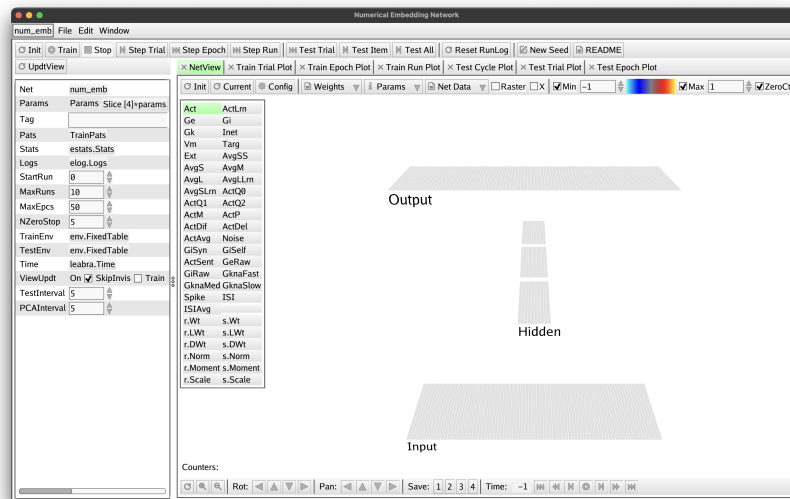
Numerical Embedding Network

num_emb File Edit Window

Init Train Stop Step Trial Step Epoch Step Run Test Trial Test Item Test All Reset RunLog New Seed README

UpdtView

| Net | num_emb |
|---|---|
| Params | Params Slice [4]=params |
| Tag | |
| Pats | TrainPats |
| Stats | estats.Stats |
| Logs | elog.Logs |
| StartRun | 0 |
| MaxRuns | 10 |
| MaxEpcs | 50 |
| NZeroStop | 5 |
| TrainEnv | env.FixedTable |
| TestEnv | env.FixedTable |
| Time | leabra.Time |
| ViewUpdt | On SkipInvis Train |
| TestInterval | 5 |
| PCAInterval | 5 |

× NetView × Train Trial Plot × Train Epoch Plot × Train Run Plot × Test Cycle Plot × Test Trial Plot × Test Epoch Plot

Init Current Config Weights Params Net Data Raster X Min -1 Max 1 ZeroCt

| Act | ActLrn |
|---|---|
| Ge | Gi |
| Gk | Inet |
| Vm | Targ |
| Ext | AvgSS |
| AvgS | AvgM |
| AvgL | AvgLLrn |
| AvgSLrn | ActQ0 |
| ActQ1 | ActQ2 |
| ActM | ActP |
| ActDif | ActDel |
| ActAvg | Noise |
| GiSyn | GiSelf |
| ActSent | GeRaw |
| GiRaw | GknaFast |
| GknaMed | GknaSlow |
| Spike | ISI |
| ISIAvg | |
| r.Wt | s.Wt |
| r.LWt | s.LWt |
| r.DWt | s.DWt |
| r.Norm | s.Norm |
| r.Moment | s.Moment |
| r.Scale | s.Scale |

Output

Hidden

Input

Counters:

Rot: Pan: Save: 1 2 3 4 Time: -1